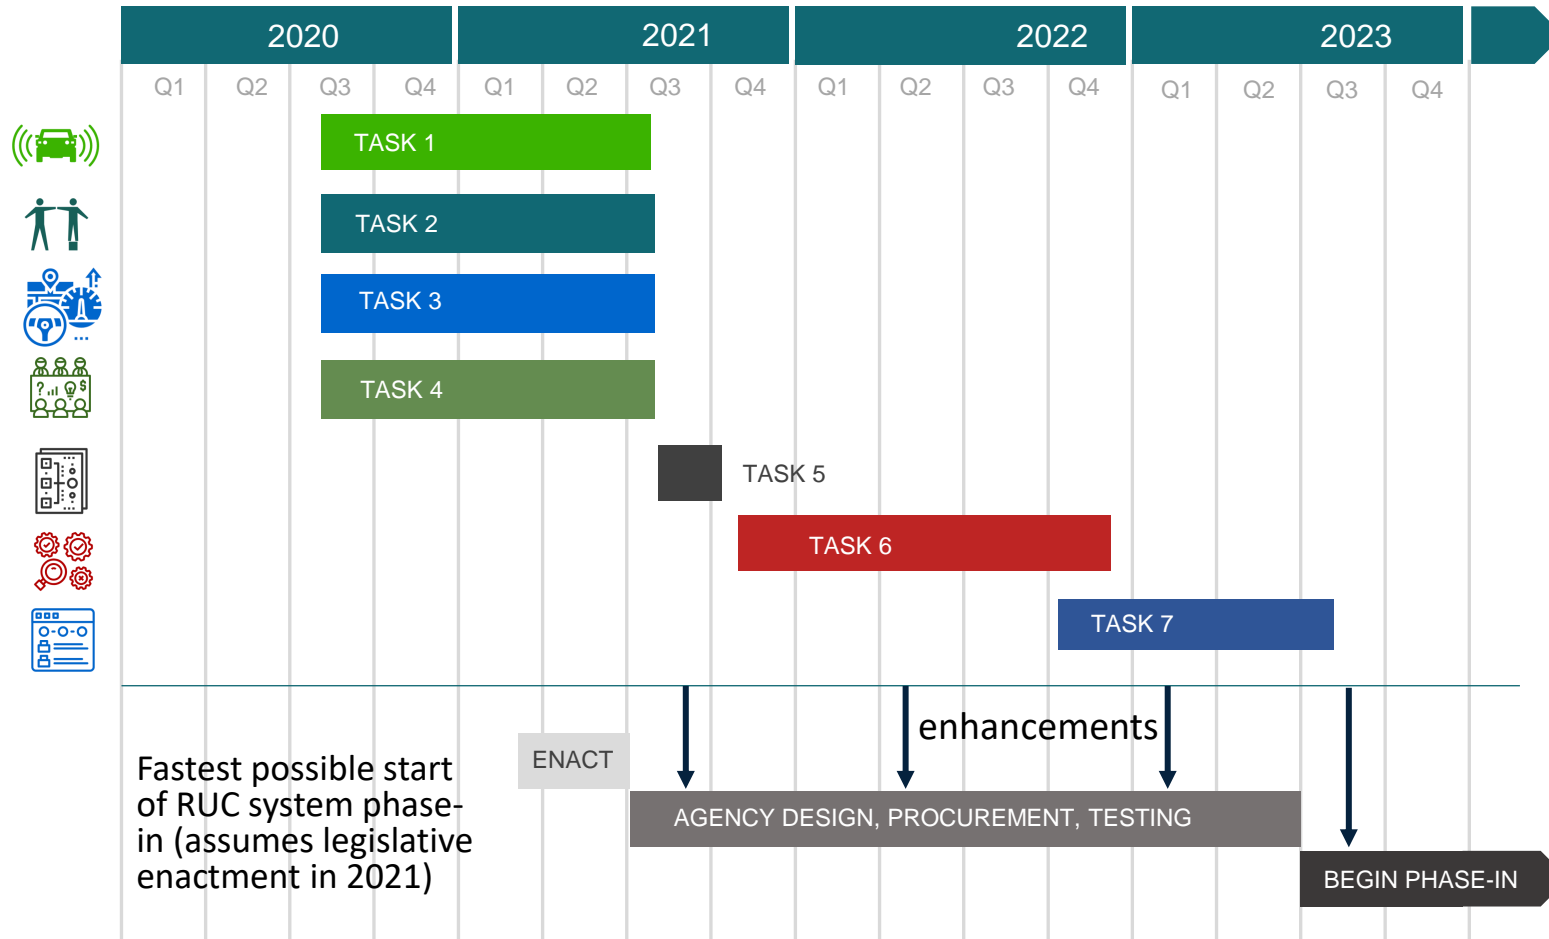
| 2020 | | | | 2021 | | | | 2022 | | | | 2023 | | | |
|---|---|---|---|---|---|---|---|---|---|---|---|---|---|---|---|
| Q1 | Q2 | Q3 | Q4 | Q1 | Q2 | Q3 | Q4 | Q1 | Q2 | Q3 | Q4 | Q1 | Q2 | Q3 | Q4 |

TASK 1

TASK 2

TASK 3

TASK 4

TASK 5

TASK 6

TASK 7

enhancements

Fastest possible start of RUC system phase-in (assumes legislative enactment in 2021)

ENACT

AGENCY DESIGN, PROCUREMENT, TESTING

BEGIN PHASE-IN